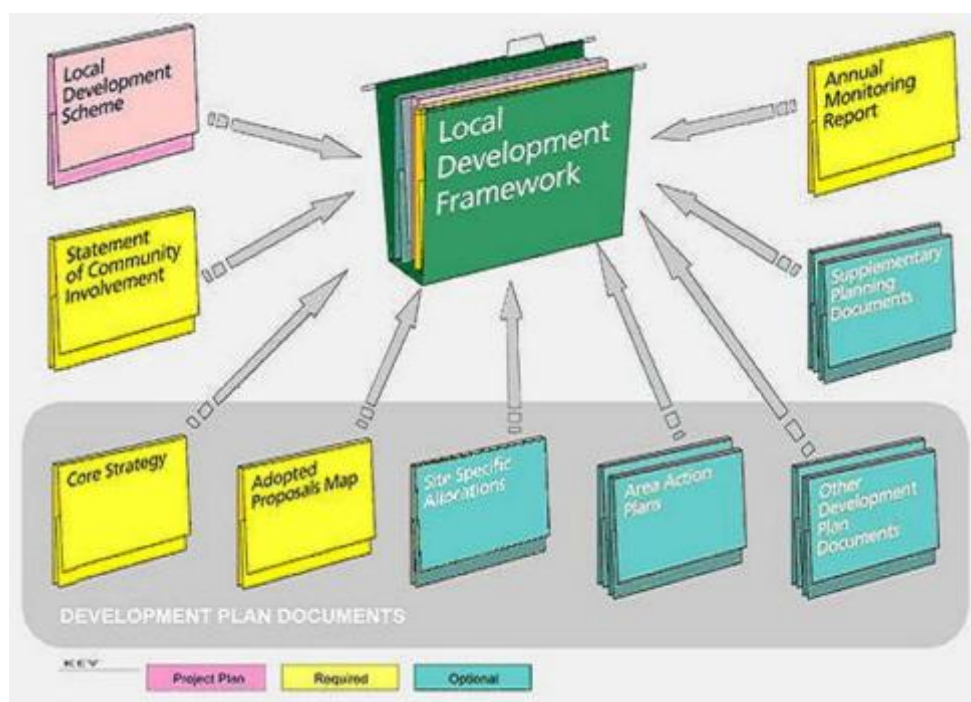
Local Development Scheme

Local Development Framework

Annual Monitoring Report

Statement of Community Involvement

Supplementary Planning Documents

Core Strategy

Adopted Proposals Map

Site Specific Allocations

Area Action Plans

Other Development Plan Documents

DEVELOPMENT PLAN DOCUMENTS

KEY

Project Plan

Required

Optional